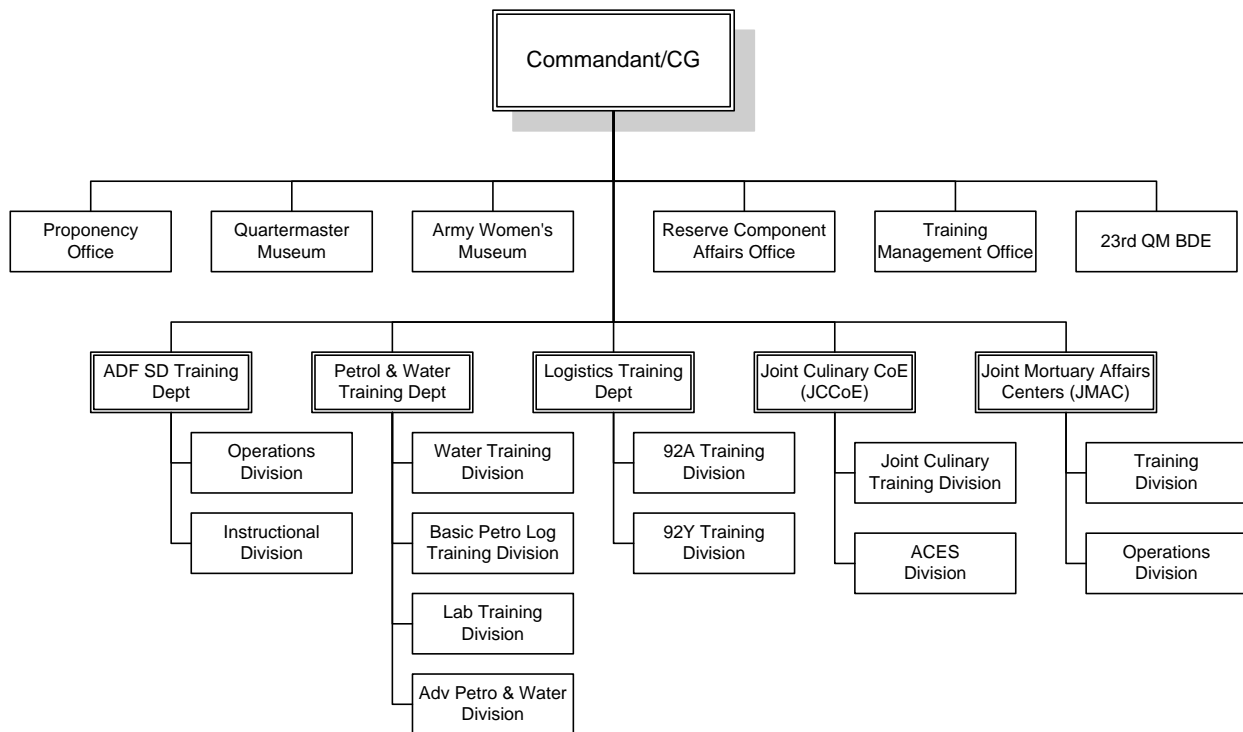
Commandant/CG

Proponency Office

Quartermaster Museum

Army Women's Museum

Reserve Component Affairs Office

Training Management Office

23rd QM BDE

ADF SD Training Dept

Operations Division

Instructional Division

Petrol & Water Training Dept

Water Training Division

Basic Petro Log Training Division

Lab Training Division

Adv Petro & Water Division

Logistics Training Dept

92A Training Division

92Y Training Division

Joint Culinary CoE (JCCoE)

Joint Culinary Training Division

ACES Division

Joint Mortuary Affairs Centers (JMAC)

Training Division

Operations Division